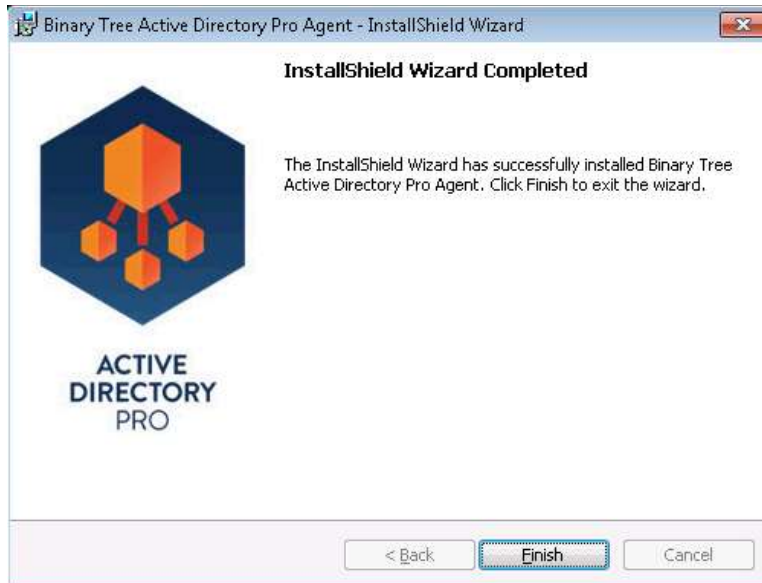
Binary Tree Active Directory Pro Agent - InstallShield Wizard

InstallShield Wizard Completed

The InstallShield Wizard has successfully installed Binary Tree Active Directory Pro Agent. Click Finish to exit the wizard.

ACTIVE DIRECTORY PRO

< Back

Finish

Cancel